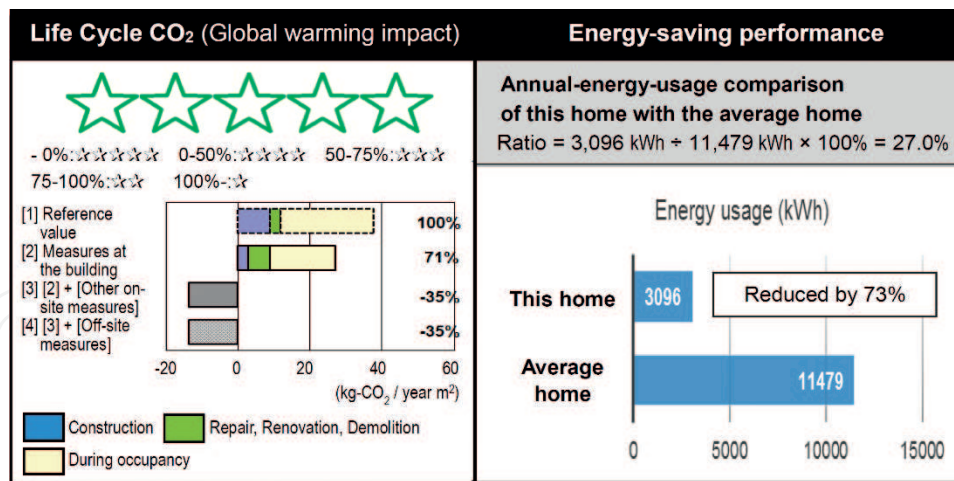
Life Cycle $CO_2$ (Global warming impact)

- 0%:☆☆☆☆☆ 0-50%:☆☆☆☆ 50-75%:☆☆☆
75-100%:☆☆ 100%-:☆

[1] Reference value
[2] Measures at the building
[3] [2] + [Other on-site measures]
[4] [3] + [Off-site measures]

100%
71%
-35%
-35%

-20 0 20 40 60
(kg-$CO_2$ / year $m^2$)

Construction
Repair, Renovation, Demolition
During occupancy

Energy-saving performance

Annual-energy-usage comparison of this home with the average home
Ratio = 3,096 kWh ÷ 11,479 kWh × 100% = 27.0%

Energy usage (kWh)

This home
3096
Reduced by 73%
Average home
11479

0 5000 10000 15000